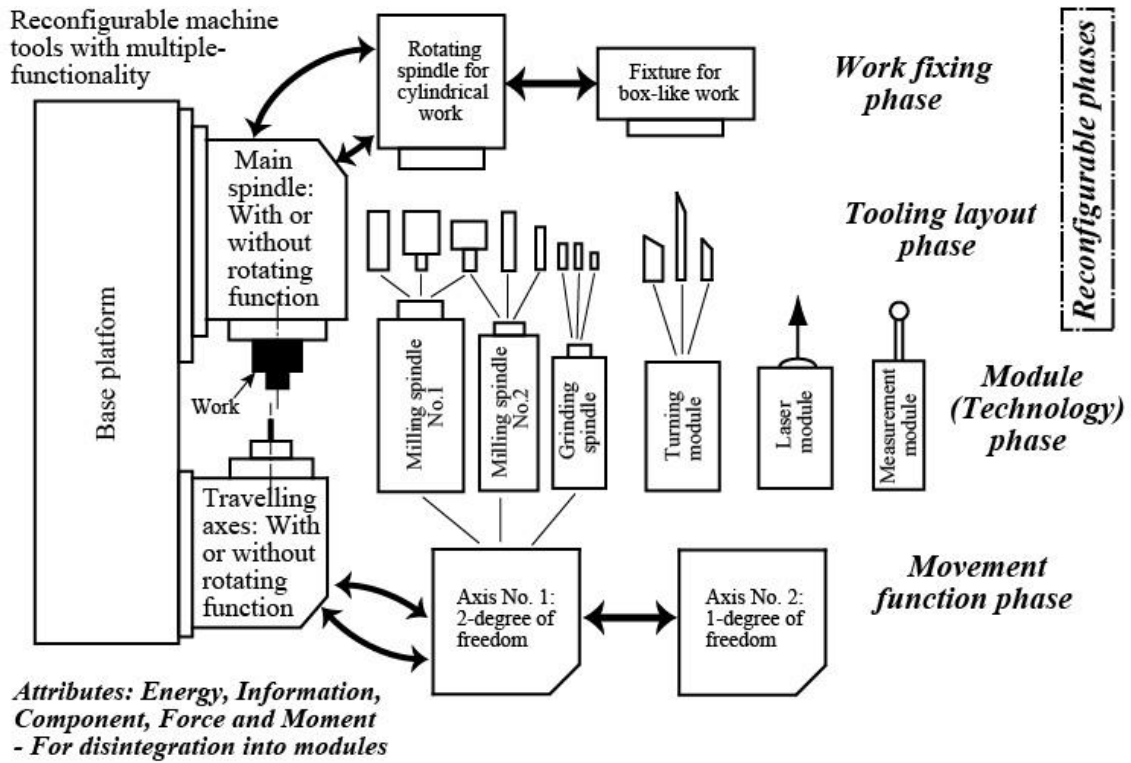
Reconfigurable machine tools with multiple-functionality

Rotating spindle for cylindrical work

Fixture for box-like work

Work fixing phase

Reconfigurable phases

Main spindle: With or without rotating function

Tooling layout phase

Base platform

Work

Milling spindle No.1

Milling spindle No.2

Grinding spindle

Turning module

Laser module

Measurement module

Module (Technology) phase

Travelling axes: With or without rotating function

Axis No. 1: 2-degree of freedom

Axis No. 2: 1-degree of freedom

Movement function phase

Attributes: Energy, Information, Component, Force and Moment - For disintegration into modules